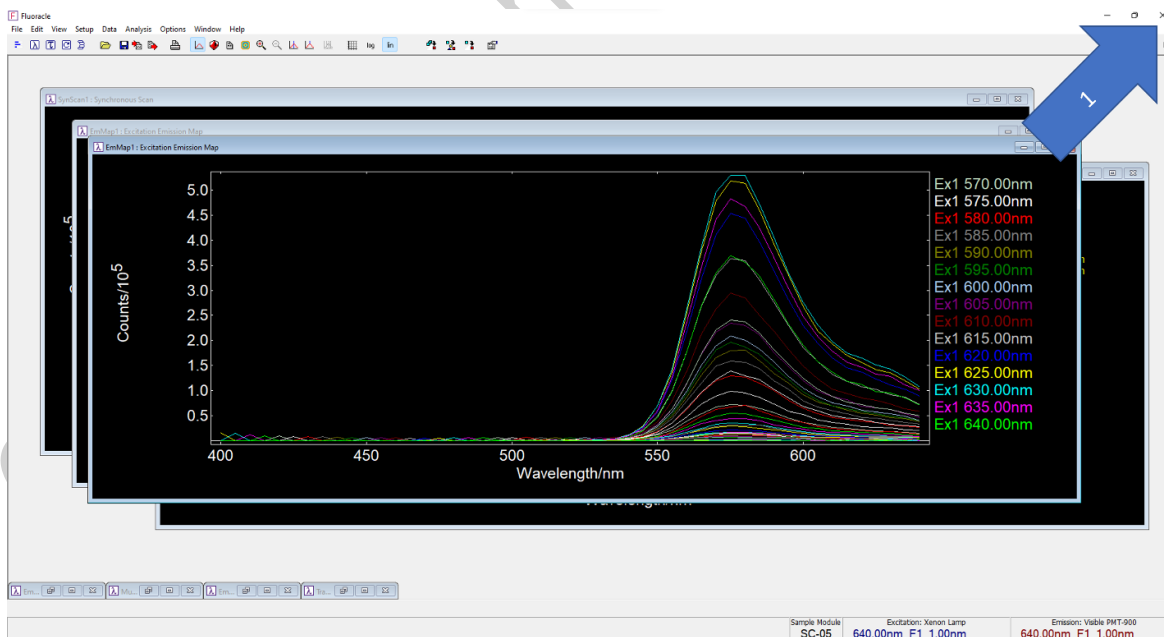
Fluoracle
File Edit View Setup Data Analysis Options Window Help
log lin
SynScan1 : Synchronous Scan
EmMap1 : Excitation Emission Map
EmMap1 : Excitation Emission Map
1
5.0
4.5
4.0
3.5
3.0
2.5
2.0
1.5
1.0
0.5
Counts/$10^5$
400 450 500 550 600
Wavelength/nm
Ex1 570.00nm
Ex1 575.00nm
Ex1 580.00nm
Ex1 585.00nm
Ex1 590.00nm
Ex1 595.00nm
Ex1 600.00nm
Ex1 605.00nm
Ex1 610.00nm
Ex1 615.00nm
Ex1 620.00nm
Ex1 625.00nm
Ex1 630.00nm
Ex1 635.00nm
Ex1 640.00nm
Em... Mu... Em... Sy...
Sample Module
SC-05
Excitation: Xenon Lamp
640.00nm F1 1.00nm
Emission: Visible PMT-900
640.00nm F1 1.00nm